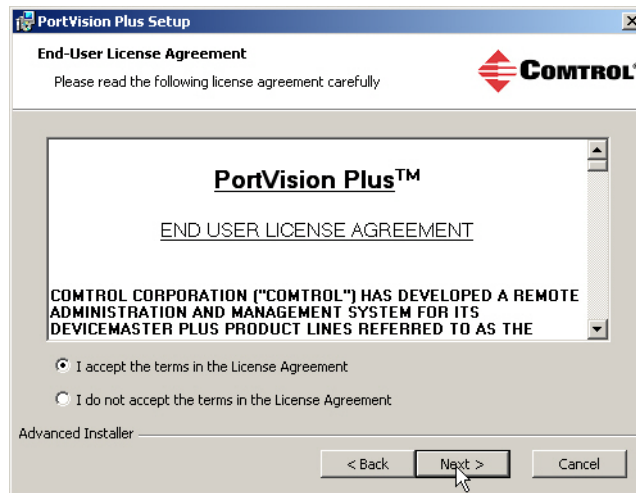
PortVision Plus Setup

End-User License Agreement

Please read the following license agreement carefully

COMTROL

PortVision Plus$^{TM}$

END USER LICENSE AGREEMENT

COMTROL CORPORATION ("COMTROL") HAS DEVELOPED A REMOTE ADMINISTRATION AND MANAGEMENT SYSTEM FOR ITS DEVICEMASTER PLUS PRODUCT LINES REFERRED TO AS THE

I accept the terms in the License Agreement

I do not accept the terms in the License Agreement

Advanced Installer

< Back

Next >

Cancel